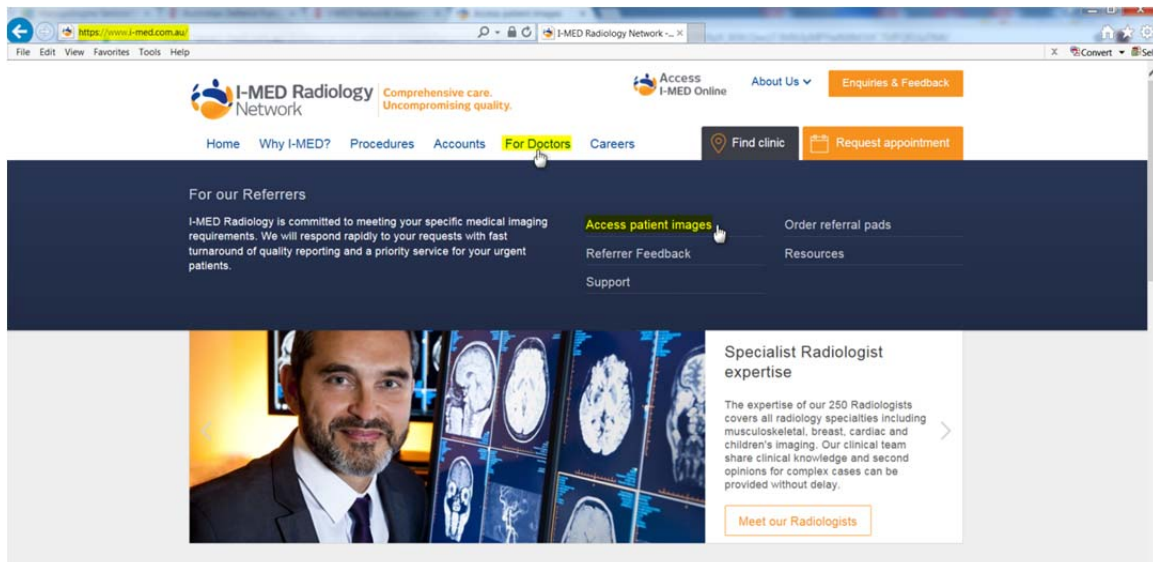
https://www.i-med.com.au/

I-MED Radiology Network - ...

File Edit View Favorites Tools Help

Convert Sel

I-MED Radiology Network

Comprehensive care. Uncompromising quality.

Access I-MED Online

About Us

Enquiries & Feedback

Home Why I-MED? Procedures Accounts For Doctors Careers

Find clinic

Request appointment

For our Referrers

I-MED Radiology is committed to meeting your specific medical imaging requirements. We will respond rapidly to your requests with fast turnaround of quality reporting and a priority service for your urgent patients.

Access patient images

Referrer Feedback

Support

Order referral pads

Resources

Specialist Radiologist expertise

The expertise of our 250 Radiologists covers all radiology specialties including musculoskeletal, breast, cardiac and children's imaging. Our clinical team share clinical knowledge and second opinions for complex cases can be provided without delay.

Meet our Radiologists